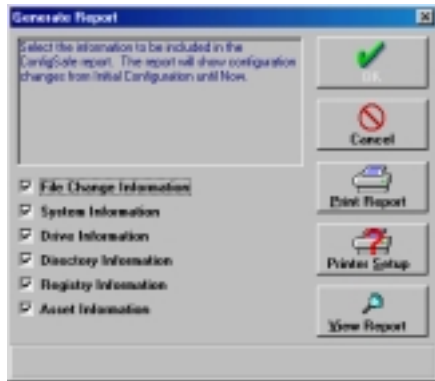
Generate Report

Select the information to be included in the ConfigSafe report. The report will show configuration changes from Initial Configuration until Now.

OK

Cancel

File Change Information

System Information

Drive Information

Directory Information

Registry Information

Asset Information

Print Report

Printer Setup

View Report